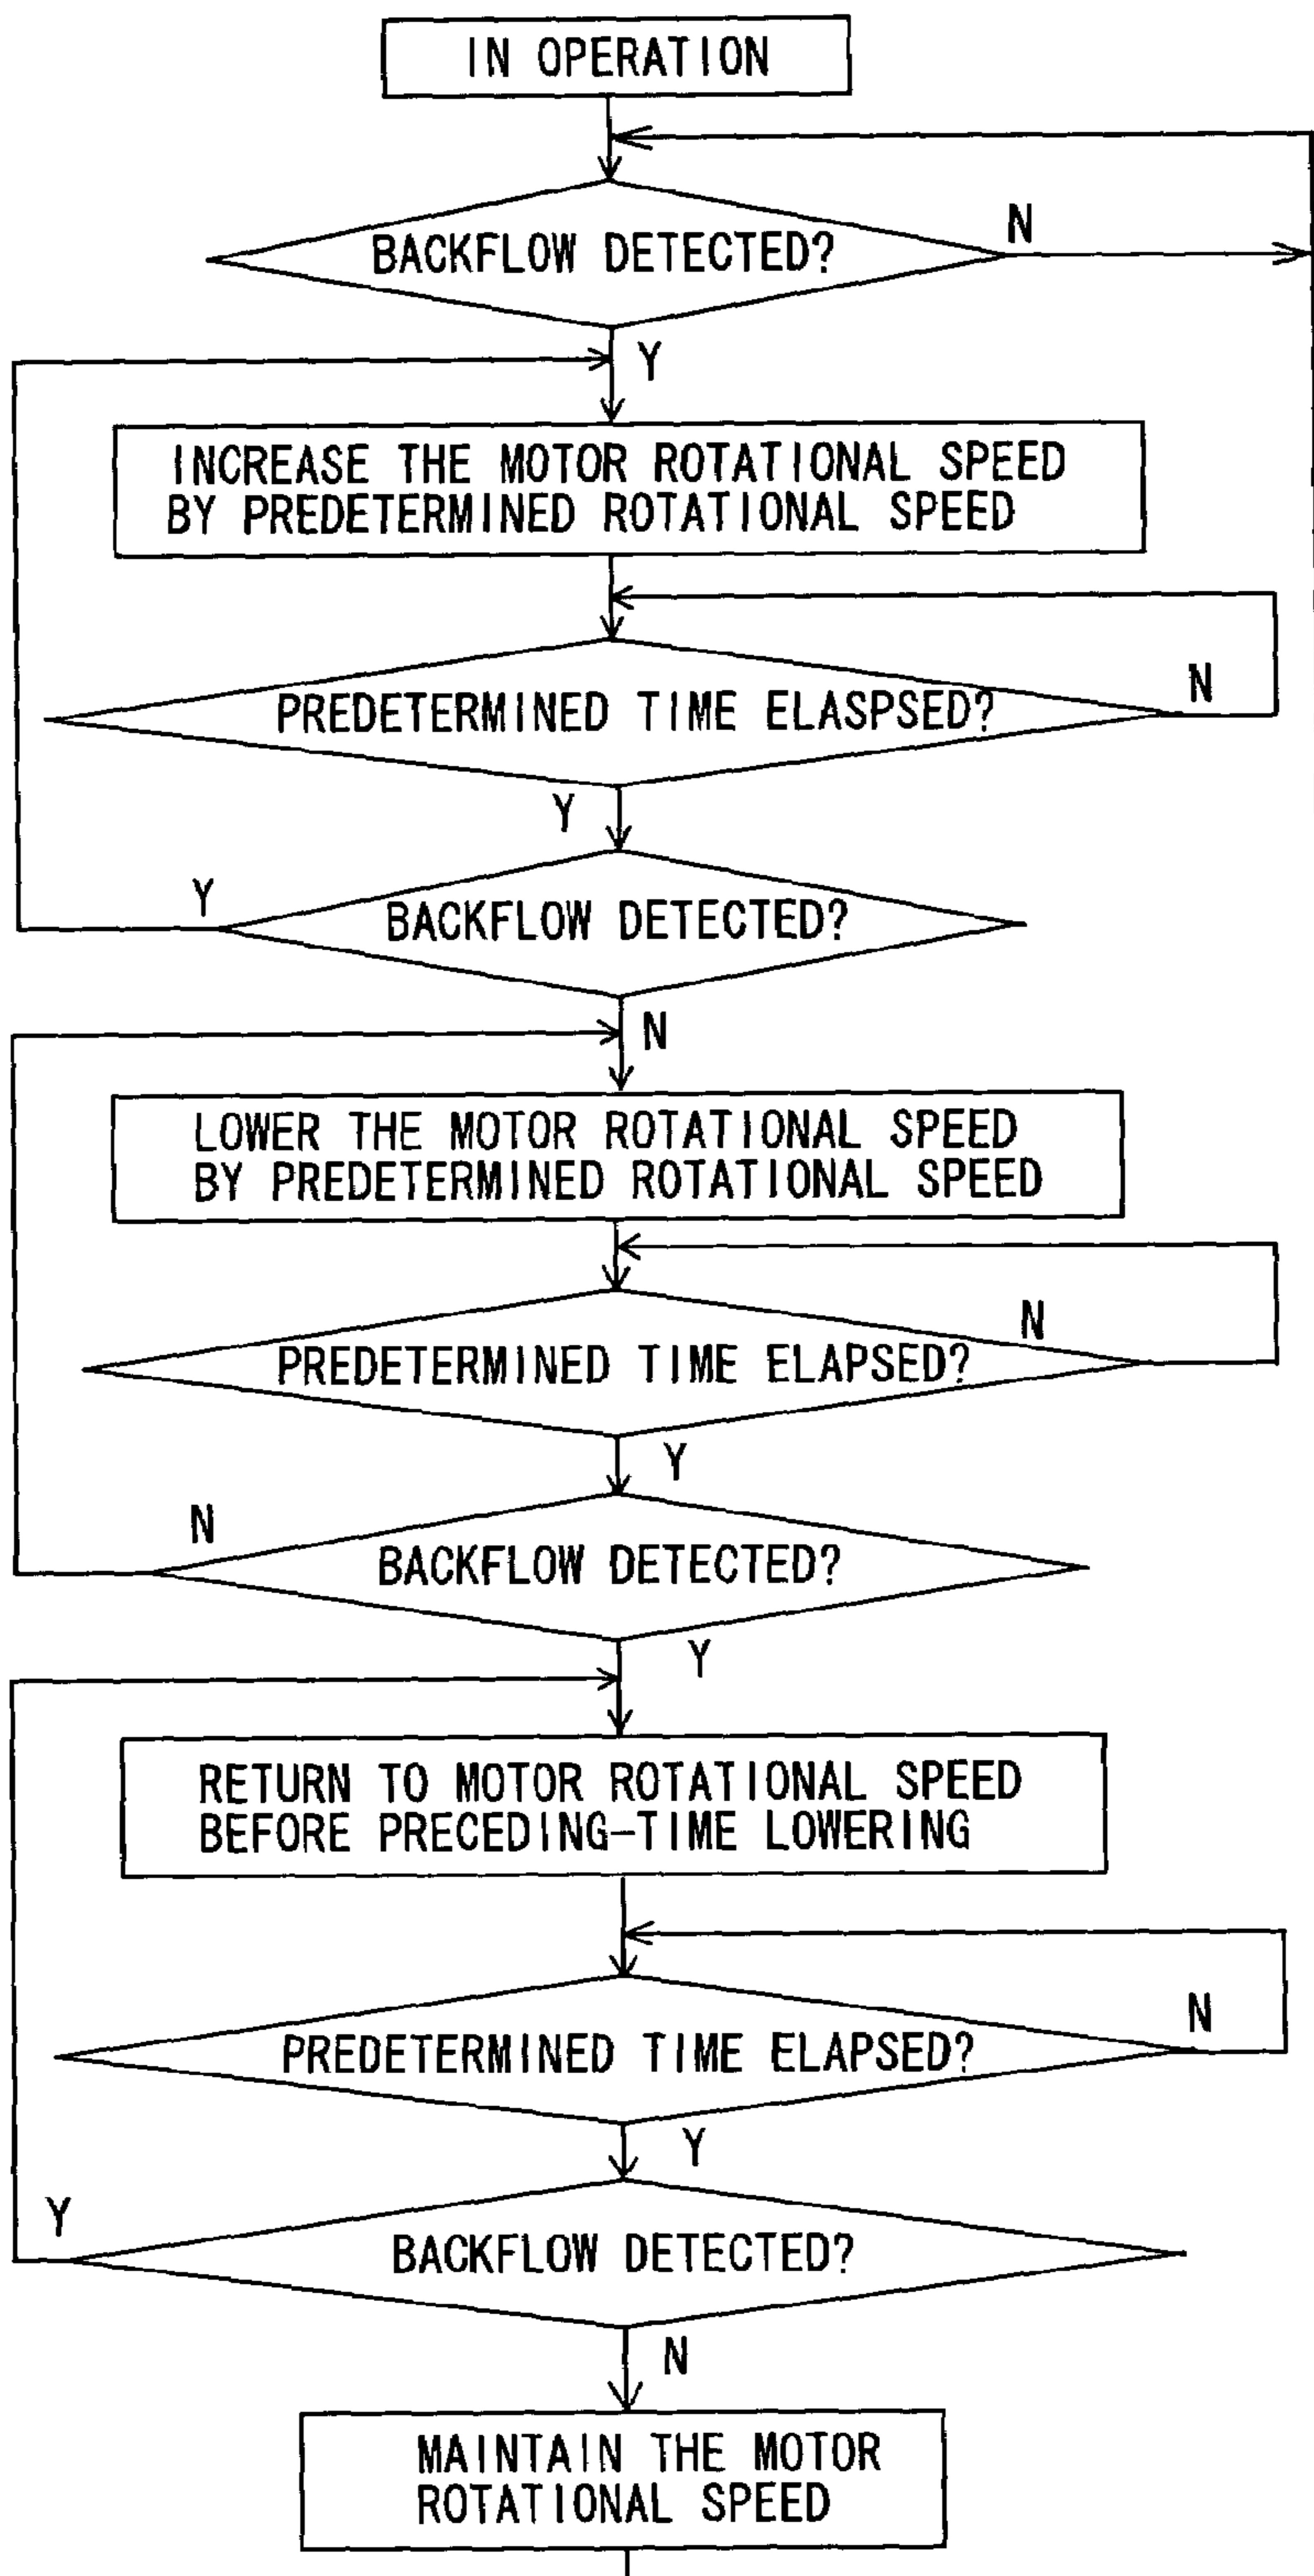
IN OPERATION

BACKFLOW DETECTED?

N

Y

INCREASE THE MOTOR ROTATIONAL SPEED BY PREDETERMINED ROTATIONAL SPEED

PREDETERMINED TIME ELASPSED?

N

Y

Y

BACKFLOW DETECTED?

N

LOWER THE MOTOR ROTATIONAL SPEED BY PREDETERMINED ROTATIONAL SPEED

N

PREDETERMINED TIME ELAPSED?

Y

N

BACKFLOW DETECTED?

Y

RETURN TO MOTOR ROTATIONAL SPEED BEFORE PRECEDING-TIME LOWERING

N

PREDETERMINED TIME ELAPSED?

Y

Y

BACKFLOW DETECTED?

N

MAINTAIN THE MOTOR ROTATIONAL SPEED